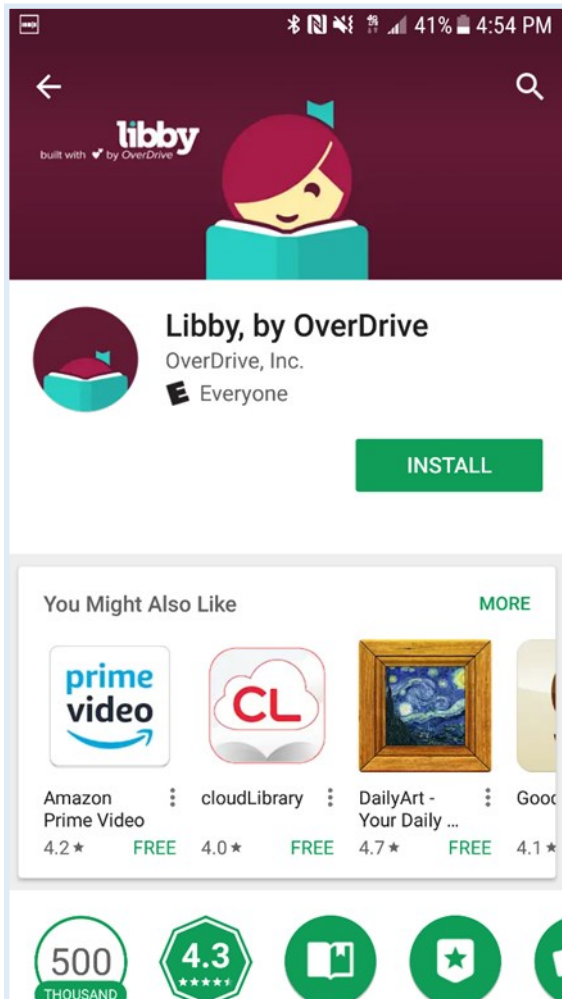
41% 4:54 PM

libby
built with ♥ by OverDrive

Libby, by OverDrive
OverDrive, Inc.
E Everyone

INSTALL

You Might Also Like
MORE

prime video

CL

Amazon Prime Video
4.2★ FREE

cloudLibrary
4.0★ FREE

DailyArt - Your Daily ...
4.7★ FREE

Good
4.1★

500
THOUSAND

4.3
★★★★★